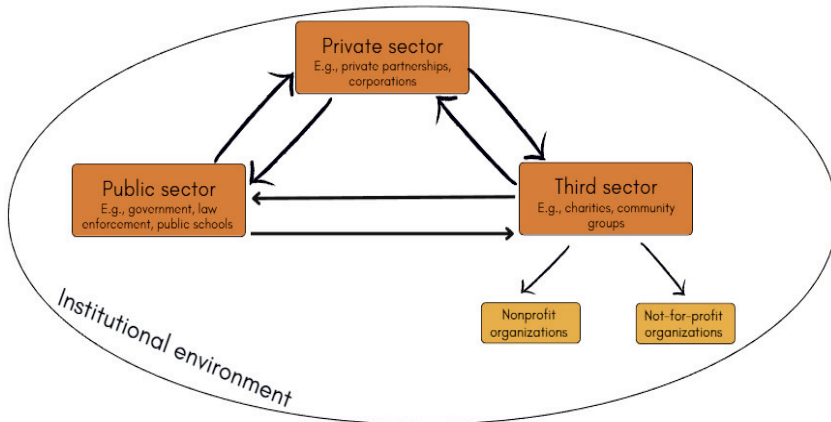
Private sector
E.g., private partnerships, corporations

Public sector
E.g., government, law enforcement, public schools

Third sector
E.g., charities, community groups

Nonprofit organizations

Not-for-profit organizations

Institutional environment